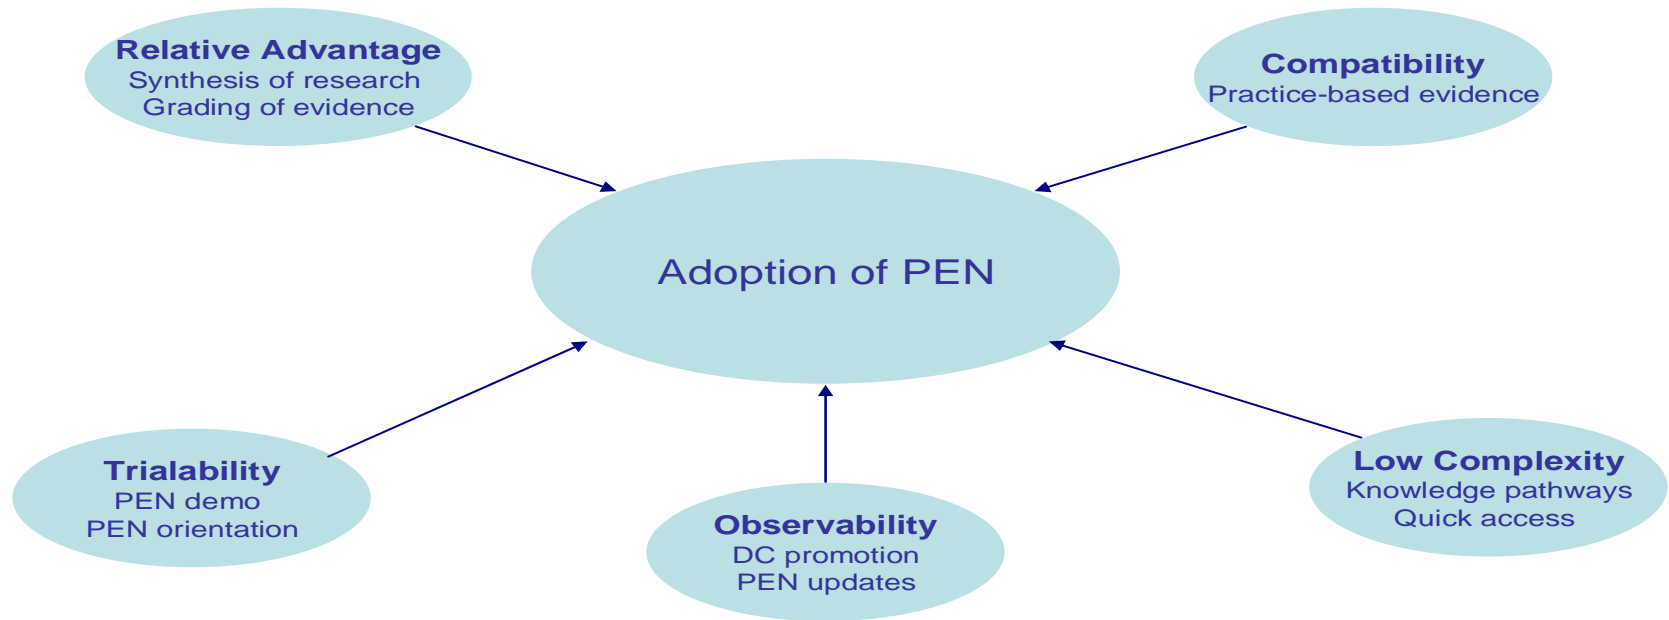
Relative Advantage
Synthesis of research
Grading of evidence

Compatibility
Practice-based evidence

Adoption of PEN

Trialability
PEN demo
PEN orientation

Observability
DC promotion
PEN updates

Low Complexity
Knowledge pathways
Quick access